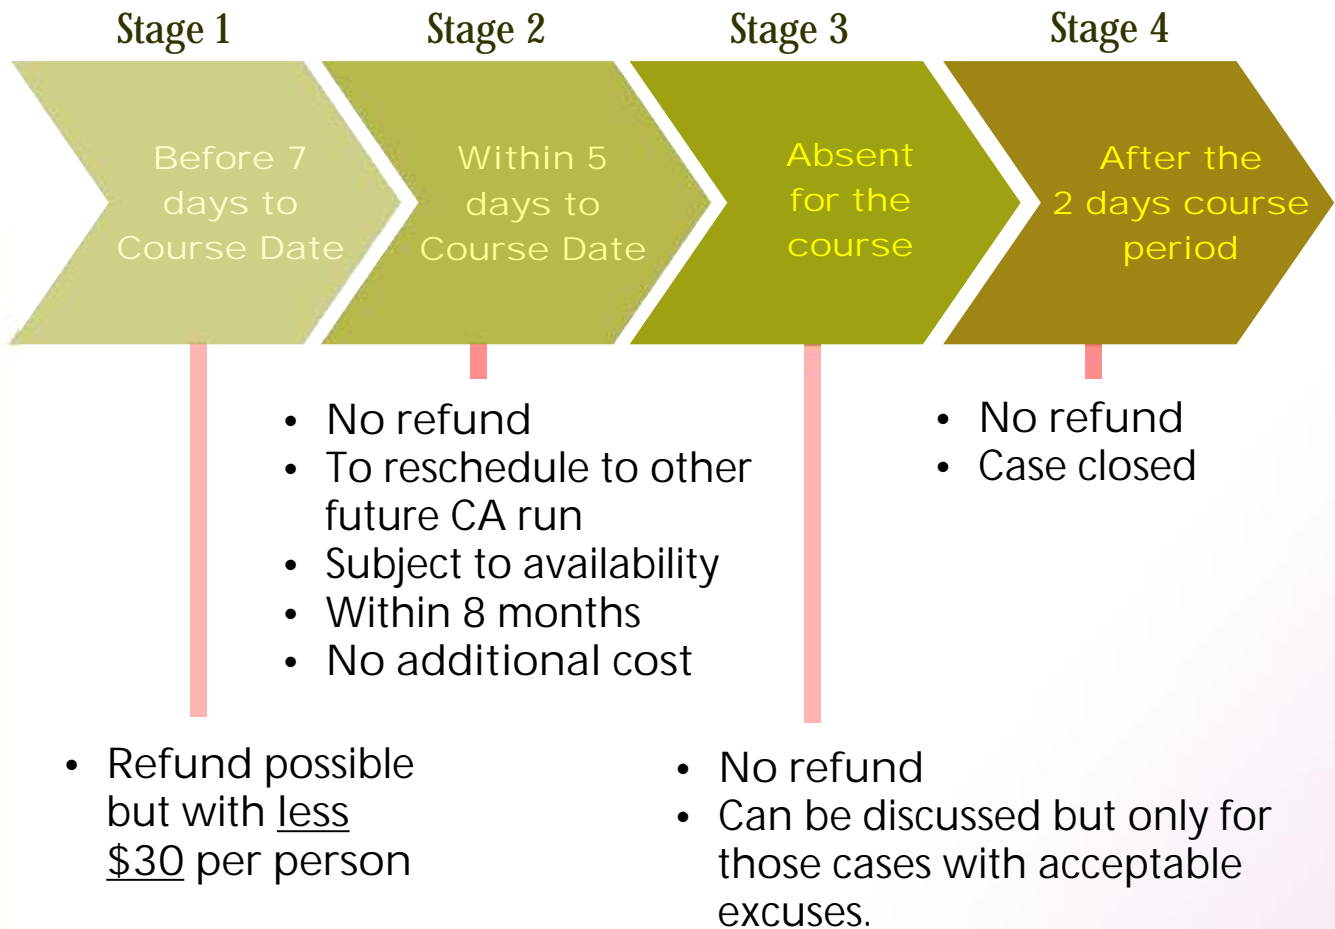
Stage 1

Before 7 days to Course Date

Stage 2

Within 5 days to Course Date

Stage 3

Absent for the course

Stage 4

After the 2 days course period

- No refund
- To reschedule to other future CA run
- Subject to availability
- Within 8 months
- No additional cost

- No refund
- Case closed

- Refund possible but with less $30 per person

- No refund
- Can be discussed but only for those cases with acceptable excuses.